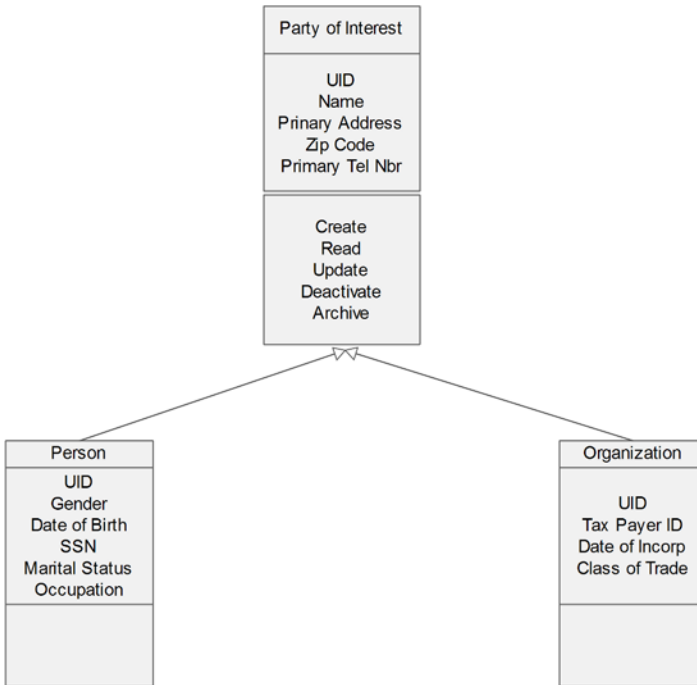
Party of Interest

UID
Name
Prinary Address
Zip Code
Primary Tel Nbr

Create
Read
Update
Deactivate
Archive

Person

UID
Gender
Date of Birth
SSN
Marital Status
Occupation

Organization

UID
Tax Payer ID
Date of Incorp
Class of Trade